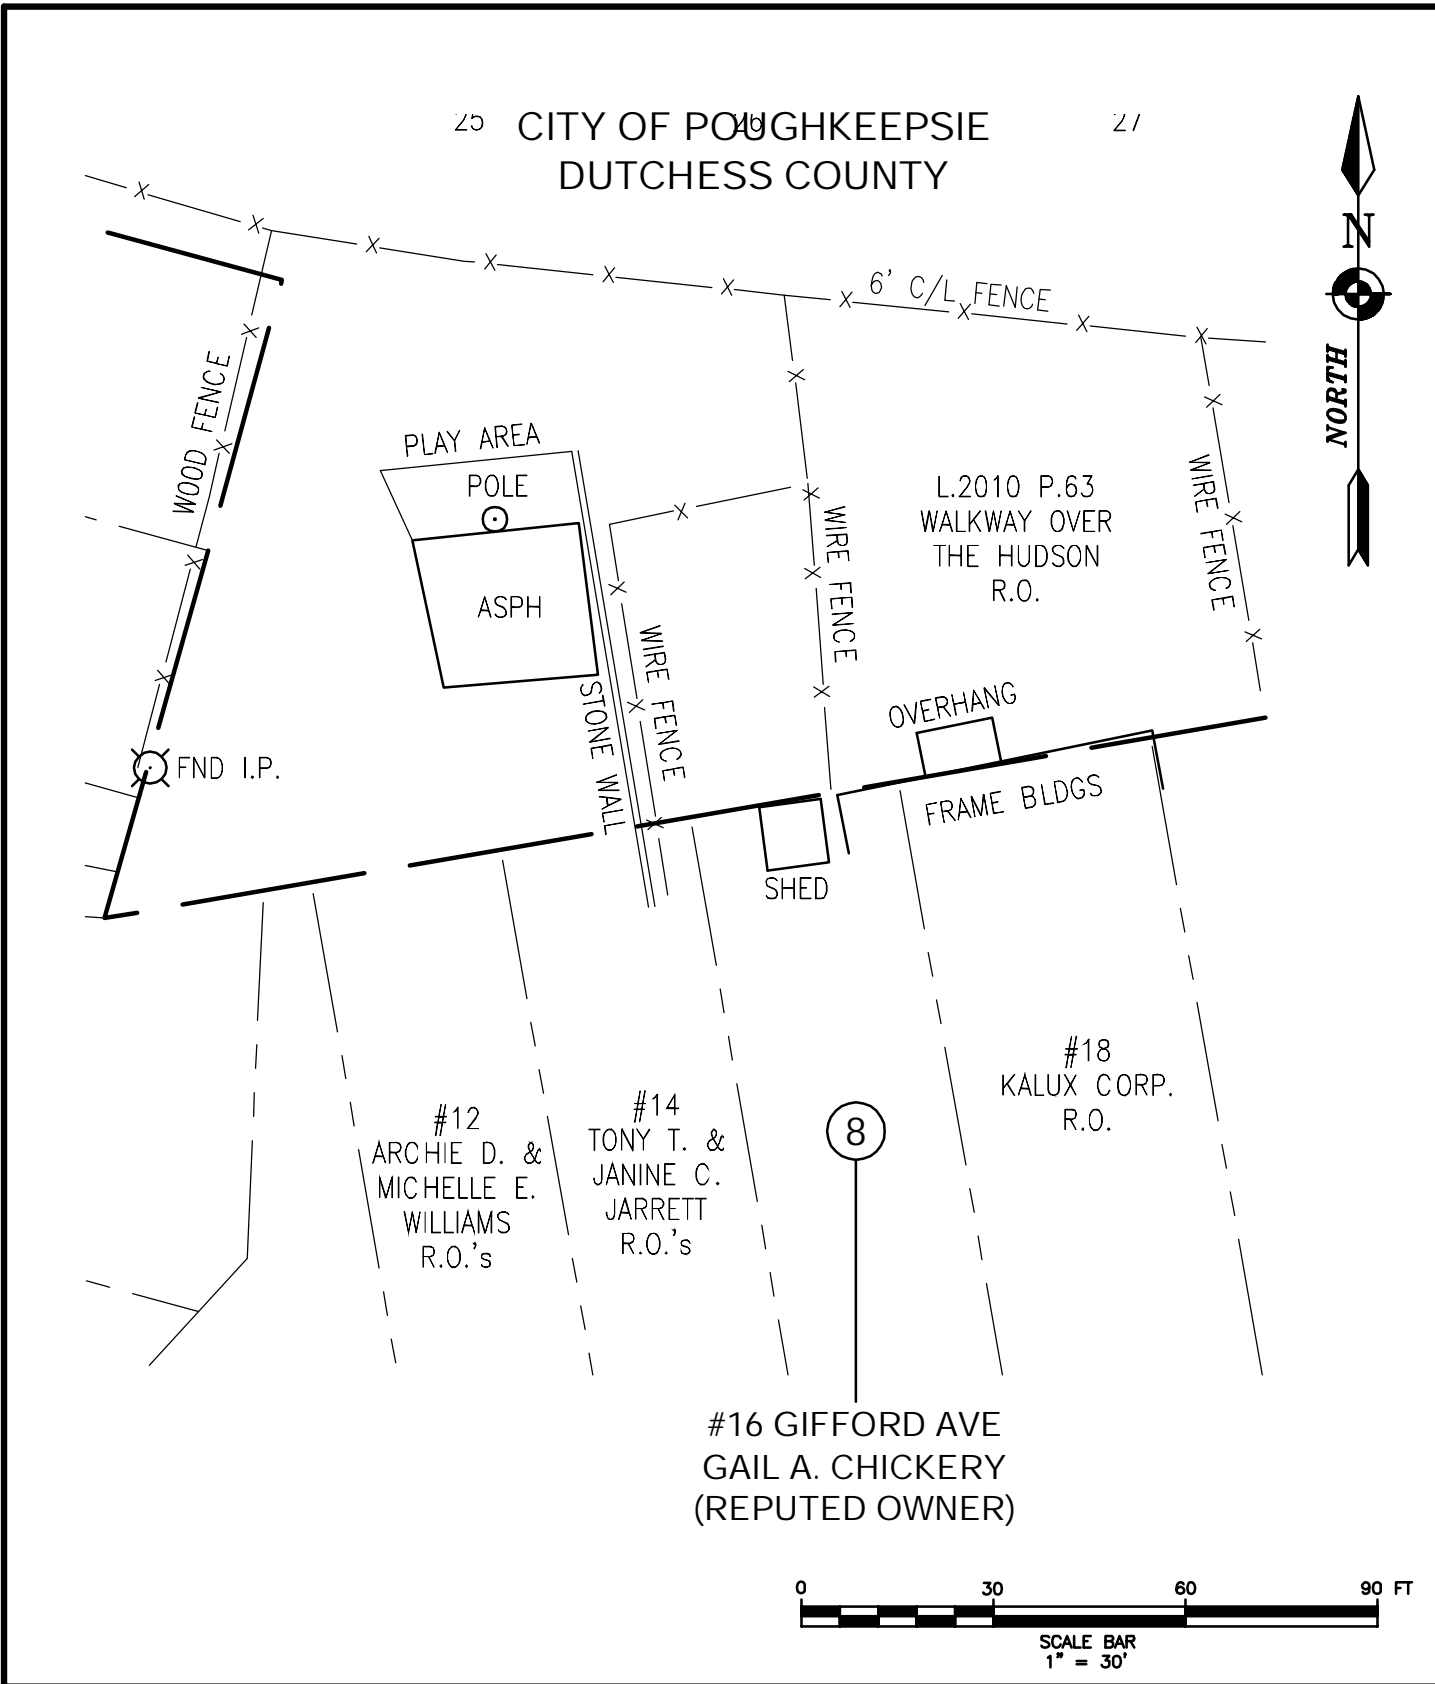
25 CITY OF POUGHKEEPSIE 26 27
DUTCHESS COUNTY

N
NORTH

6' C/L FENCE

WOOD FENCE

PLAY AREA
POLE
ASPH

L.2010 P.63
WALKWAY OVER
THE HUDSON
R.O.

WIRE FENCE
WIRE FENCE
WIRE FENCE

STONE WALL

FND I.P.

OVERHANG
FRAME BLDGS
SHED

#12
ARCHIE D. &
MICHELLE E.
WILLIAMS
R.O.'s

#14
TONY T. &
JANINE C.
JARRETT
R.O.'s

8

#18
KALUX CORP.
R.O.

#16 GIFFORD AVE
GAIL A. CHICKERY
(REPUTED OWNER)

0 30 60 90 FT
SCALE BAR
1" = 30'